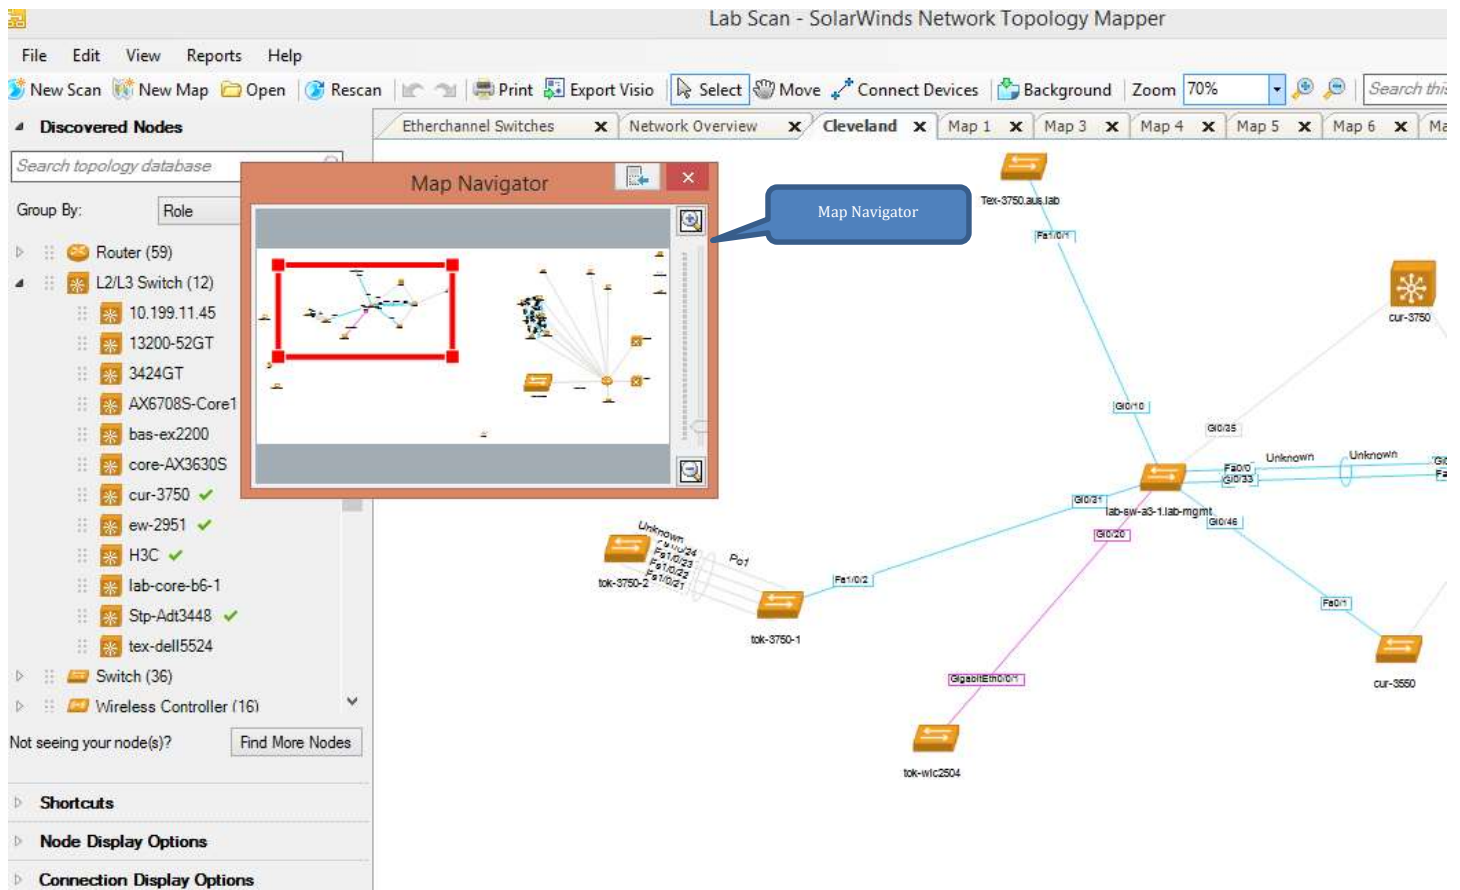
Lab Scan - SolarWinds Network Topology Mapper

File Edit View Reports Help

New Scan New Map Open Rescan Print Export Visio Select Move Connect Devices Background Zoom 70% Search this

Discovered Nodes

Search topology database

Group By: Role

Router (59)
L2/L3 Switch (12)
10.199.11.45
13200-52GT
3424GT
AX6708S-Core1
bas-ex2200
core-AX3630S
cur-3750
ew-2951
H3C
lab-core-b6-1
Stp-Adt3448
tex-dell5524
Switch (36)
Wireless Controller (16)

Not seeing your node(s)? Find More Nodes

Shortcuts

Node Display Options

Connection Display Options

Etherchannel Switches | Network Overview | Cleveland | Map 1 | Map 3 | Map 4 | Map 5 | Map 6 | Ma

Map Navigator

Map Navigator

Tex-3750.aus.lab
Fa1/0/1
cur-3750
Gi0/10
Gi0/35
Unknown
Unknown
Fa0/0
Gi0/33
Gi0/21
lab-sw-a3-1.lab-mgmt
Gi0/46
Gi0/20
Unknown
Fa1/0/24
Fa1/0/23
Fa1/0/22
Fa1/0/21
Po1
tok-3750-2
Fa1/0/2
tok-3750-1
Fa0/1
cur-3550
GigabitEth0/0/1
tok-wlc2504